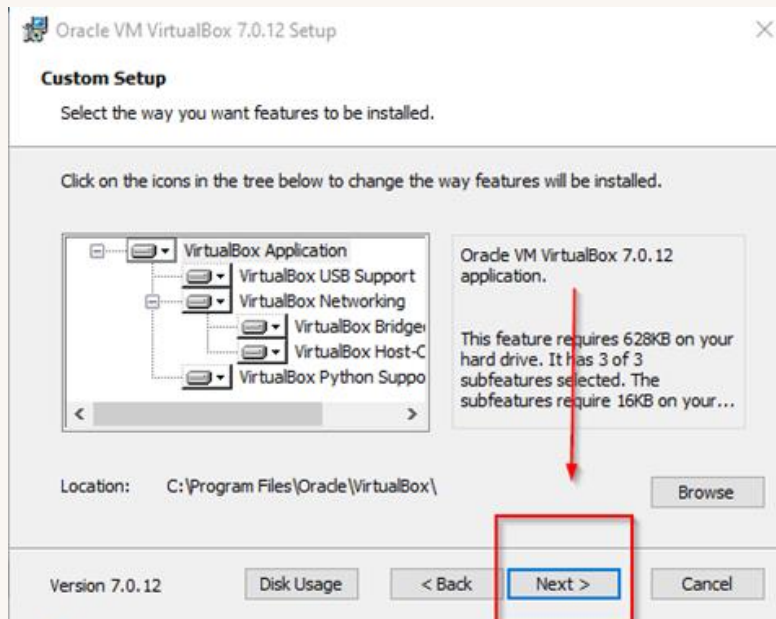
Oracle VM VirtualBox 7.0.12 Setup

Custom Setup

Select the way you want features to be installed.

Click on the icons in the tree below to change the way features will be installed.

VirtualBox Application
VirtualBox USB Support
VirtualBox Networking
VirtualBox Bridge
VirtualBox Host-C
VirtualBox Python Suppo

Oracle VM VirtualBox 7.0.12 application.

This feature requires 628KB on your hard drive. It has 3 of 3 subfeatures selected. The subfeatures require 16KB on your...

Location: C:\Program Files\Oracle\VirtualBox\

Browse

Version 7.0.12

Disk Usage

< Back

Next >

Cancel